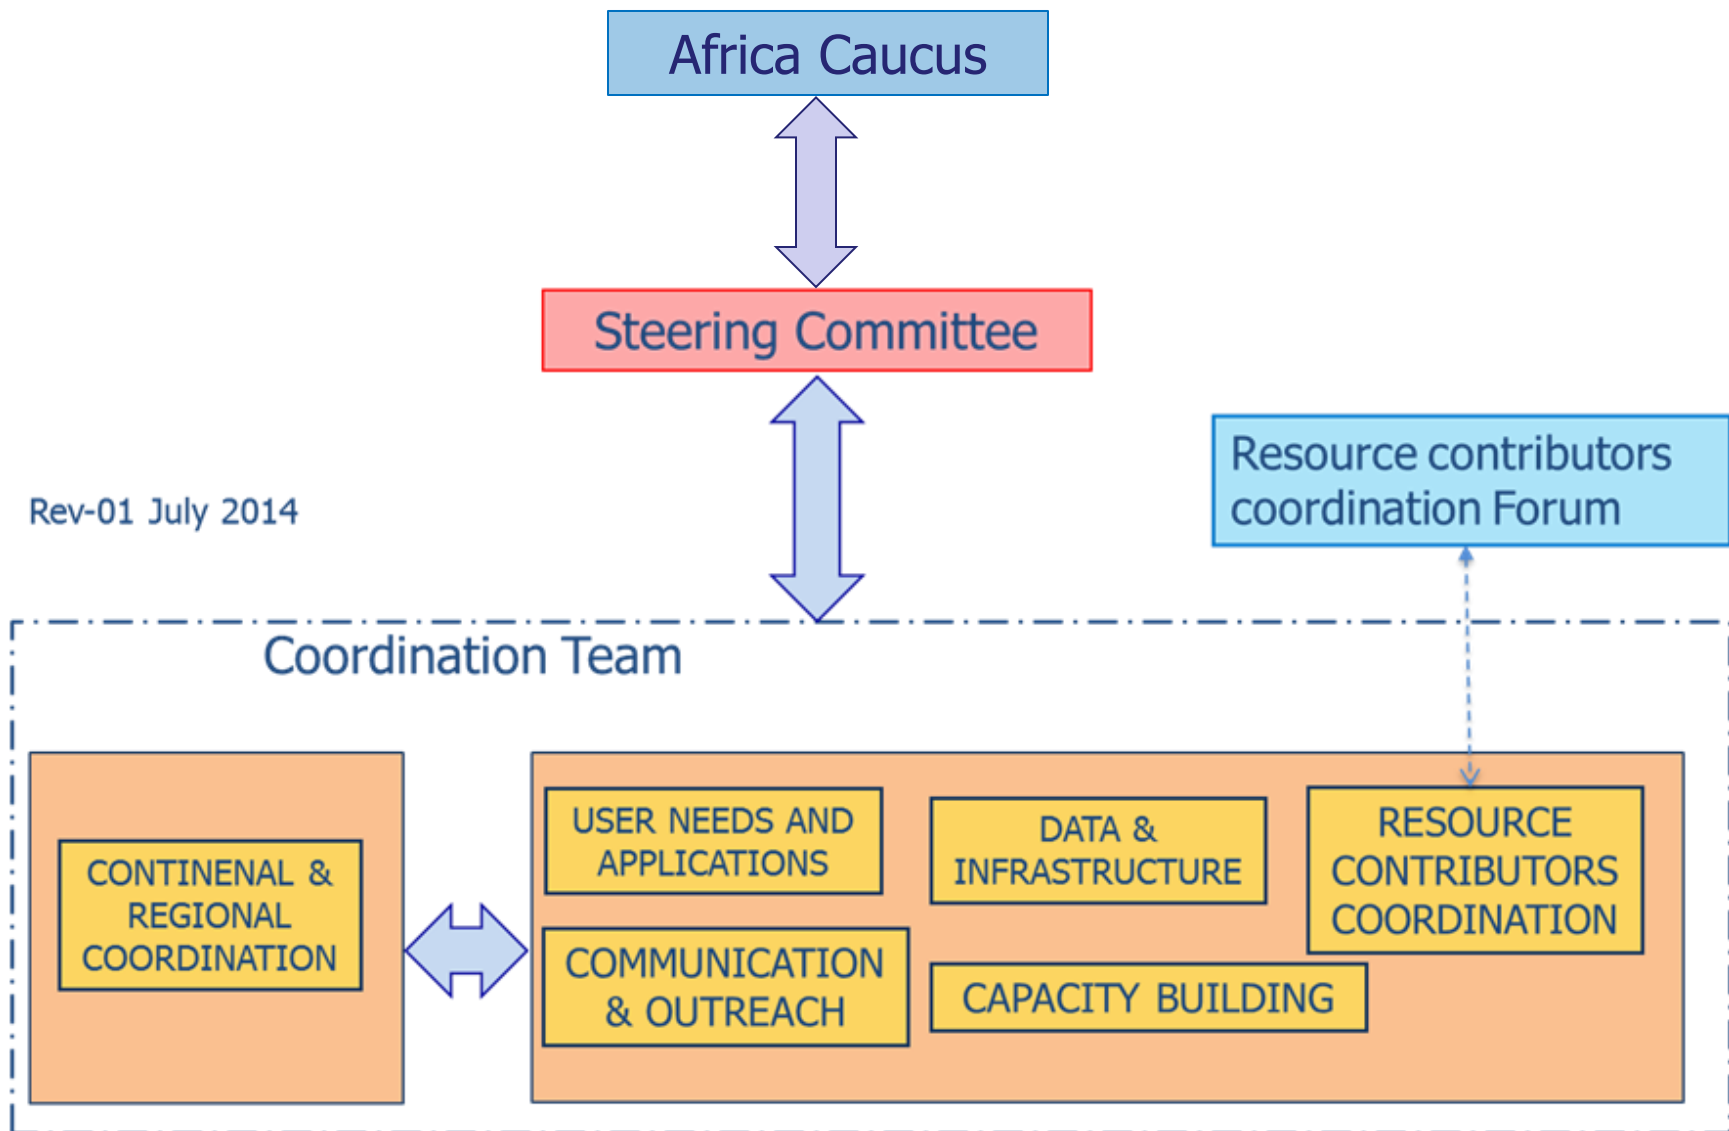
Africa Caucus

Steering Committee

Resource contributors coordination Forum

Rev-01 July 2014

Coordination Team

CONTINENAL & REGIONAL COORDINATION

USER NEEDS AND APPLICATIONS

DATA & INFRASTRUCTURE

RESOURCE CONTRIBUTORS COORDINATION

COMMUNICATION & OUTREACH

CAPACITY BUILDING